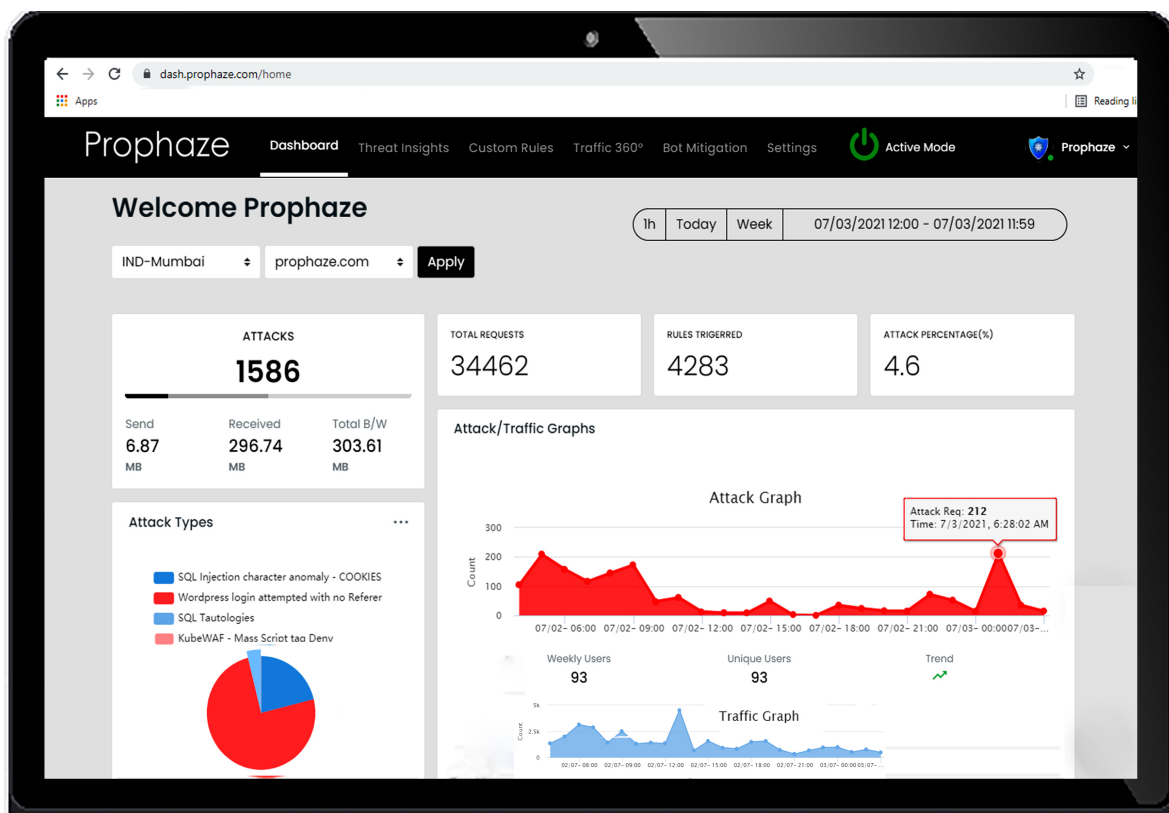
dash.prophaze.com/home

Apps

Reading li

Prophaze

Dashboard Threat Insights Custom Rules Traffic 360° Bot Mitigation Settings

Active Mode

Prophaze

Welcome Prophaze

1h Today Week 07/03/2021 12:00 - 07/03/2021 11:59

IND-Mumbai

prophaze.com

Apply

ATTACKS

1586

Send
6.87
MB

Received
296.74
MB

Total B/W
303.61
MB

TOTAL REQUESTS
34462

RULES TRIGERRED
4283

ATTACK PERCENTAGE(%)
4.6

Attack/Traffic Graphs

Attack Graph

Attack Req: 212
Time: 7/3/2021, 6:28:02 AM

300
200
100
0

Count

07/02- 06:00 07/02- 09:00 07/02- 12:00 07/02- 15:00 07/02- 18:00 07/02- 21:00 07/03- 00:00 07/03-...

Weekly Users
93

Unique Users
93

Trend

Traffic Graph

5k
2.5k
0

Count

02/07- 06:00 02/07- 09:00 02/07- 12:00 02/07- 15:00 02/07- 18:00 02/07- 21:00 03/07- 00:00 03/07-...

Attack Types

SQL Injection character anomaly - COOKIES
Wordpress login attempted with no Referer
SQL Tautologies
KubeWAF - Mass Script tag Deny